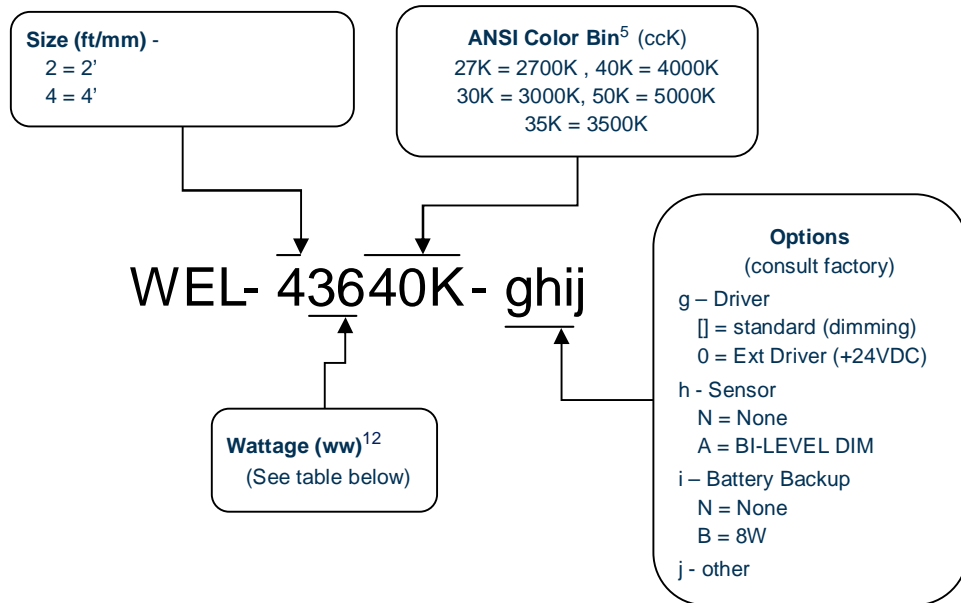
**Size (ft/mm)** -
2 = 2'
4 = 4'

**ANSI Color Bin**$^5$ (ccK)
27K = 2700K , 40K = 4000K
30K = 3000K, 50K = 5000K
35K = 3500K

WEL- 43640K - ghij

**Options**
(consult factory)
g – Driver
[] = standard (dimming)
0 = Ext Driver (+24VDC)
h - Sensor
N = None
A = BI-LEVEL DIM
i – Battery Backup
N = None
B = 8W
j - other

**Wattage (ww)**$^{12}$
(See table below)